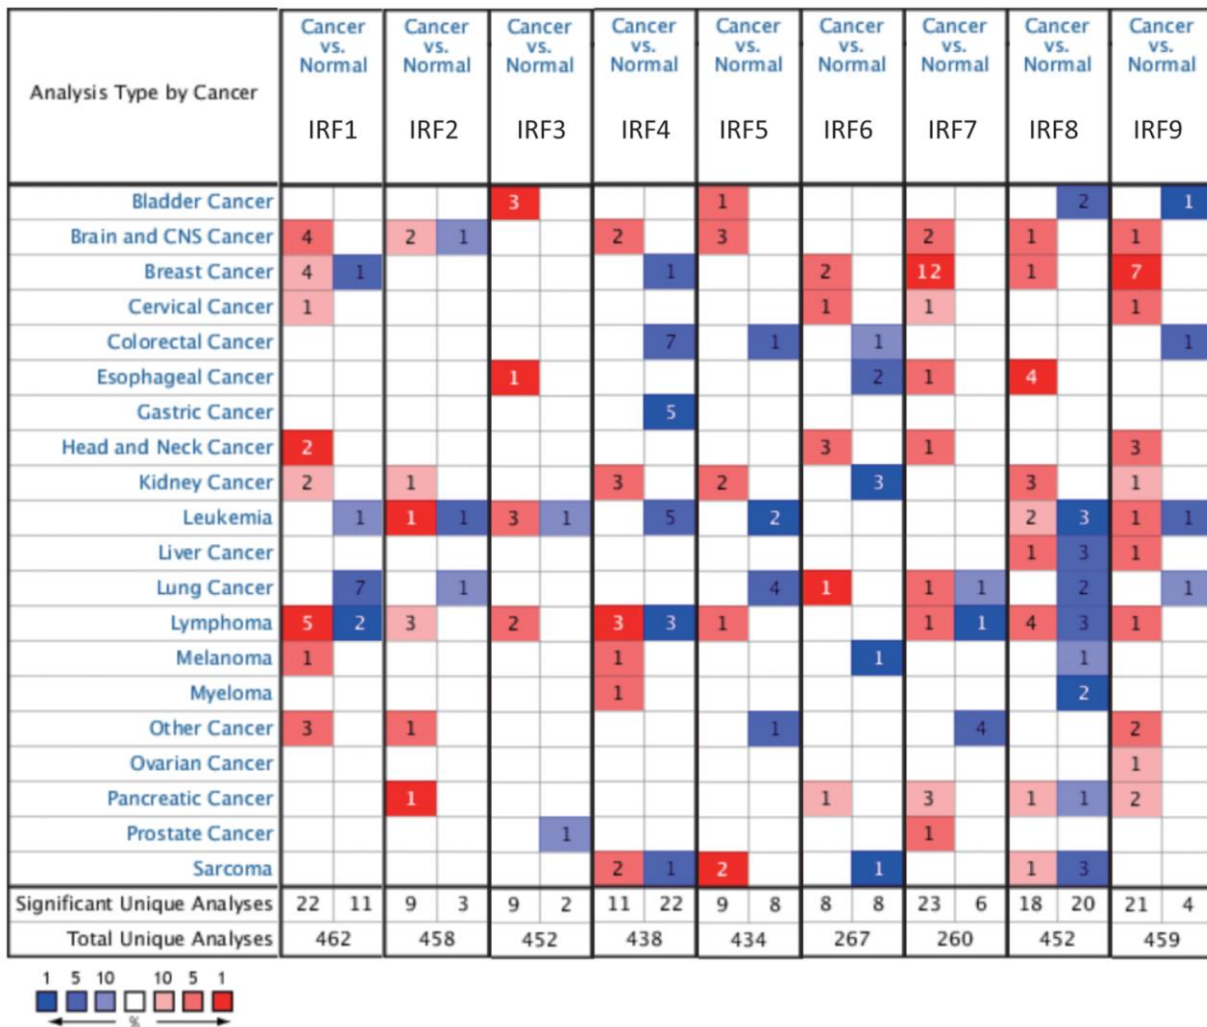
| Analysis Type by Cancer | Cancer vs. Normal IRF1 | | Cancer vs. Normal IRF2 | | Cancer vs. Normal IRF3 | | Cancer vs. Normal IRF4 | | Cancer vs. Normal IRF5 | | Cancer vs. Normal IRF6 | | Cancer vs. Normal IRF7 | | Cancer vs. Normal IRF8 | | Cancer vs. Normal IRF9 | |
|---|---|---|---|---|---|---|---|---|---|---|---|---|---|---|---|---|---|---|
| Bladder Cancer | | | | | 3 | | | | 1 | | | | | | | 2 | | 1 |
| Brain and CNS Cancer | 4 | | 2 | 1 | | | 2 | | 3 | | | | 2 | | 1 | | 1 | |
| Breast Cancer | 4 | 1 | | | | | | 1 | | | 2 | | 12 | | 1 | | 7 | |
| Cervical Cancer | 1 | | | | | | | | | | 1 | | 1 | | | | 1 | |
| Colorectal Cancer | | | | | | | | 7 | | 1 | | 1 | | | | | | 1 |
| Esophageal Cancer | | | | | 1 | | | | | | | 2 | 1 | | 4 | | | |
| Gastric Cancer | | | | | | | | 5 | | | | | | | | | | |
| Head and Neck Cancer | 2 | | | | | | | | | | 3 | | 1 | | | | 3 | |
| Kidney Cancer | 2 | | 1 | | | | 3 | | 2 | | | 3 | | | 3 | | 1 | |
| Leukemia | | 1 | 1 | 1 | 3 | 1 | | 5 | | 2 | | | | | 2 | 3 | 1 | 1 |
| Liver Cancer | | | | | | | | | | | | | | | 1 | 3 | 1 | |
| Lung Cancer | | 7 | | 1 | | | | | | 4 | 1 | | 1 | 1 | | 2 | | 1 |
| Lymphoma | 5 | 2 | 3 | | 2 | | 3 | 3 | 1 | | | | 1 | 1 | 4 | 3 | 1 | |
| Melanoma | 1 | | | | | | 1 | | | | | 1 | | | | 1 | | |
| Myeloma | | | | | | | 1 | | | | | | | | | 2 | | |
| Other Cancer | 3 | | 1 | | | | | | | 1 | | | | 4 | | | 2 | |
| Ovarian Cancer | | | | | | | | | | | | | | | | | 1 | |
| Pancreatic Cancer | | | 1 | | | | | | | | 1 | | 3 | | 1 | 1 | 2 | |
| Prostate Cancer | | | | | | 1 | | | | | | | 1 | | | | | |
| Sarcoma | | | | | | | 2 | 1 | 2 | | | 1 | | | 1 | 3 | | |
| Significant Unique Analyses | 22 | 11 | 9 | 3 | 9 | 2 | 11 | 22 | 9 | 8 | 8 | 8 | 23 | 6 | 18 | 20 | 21 | 4 |
| Total Unique Analyses | 462 | | 458 | | 452 | | 438 | | 434 | | 267 | | 260 | | 452 | | 459 | |

1 5 10 10 5 1
%